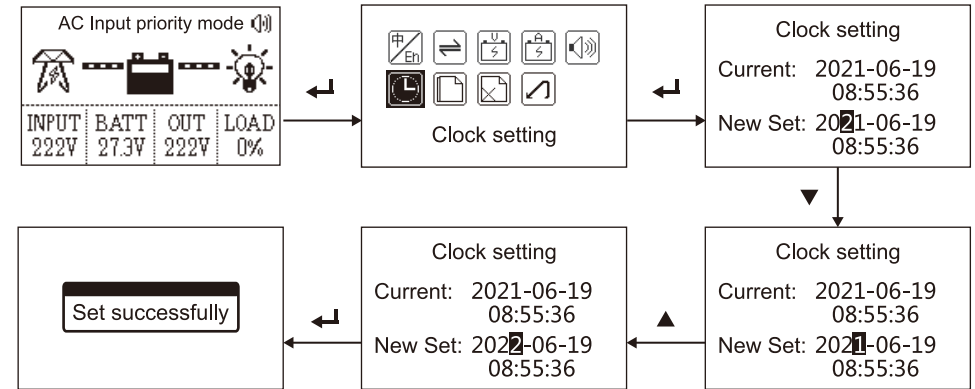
AC Input priority mode

| INPUT | BATT | OUT | LOAD |
|---|---|---|---|
| 222V | 27.3V | 222V | 0% |

中
Eh

Clock setting

Clock setting
Current: 2021-06-19
08:55:36
New Set: 2021-06-19
08:55:36

Clock setting
Current: 2021-06-19
08:55:36
New Set: 2021-06-19
08:55:36

Clock setting
Current: 2021-06-19
08:55:36
New Set: 2022-06-19
08:55:36

Set successfully